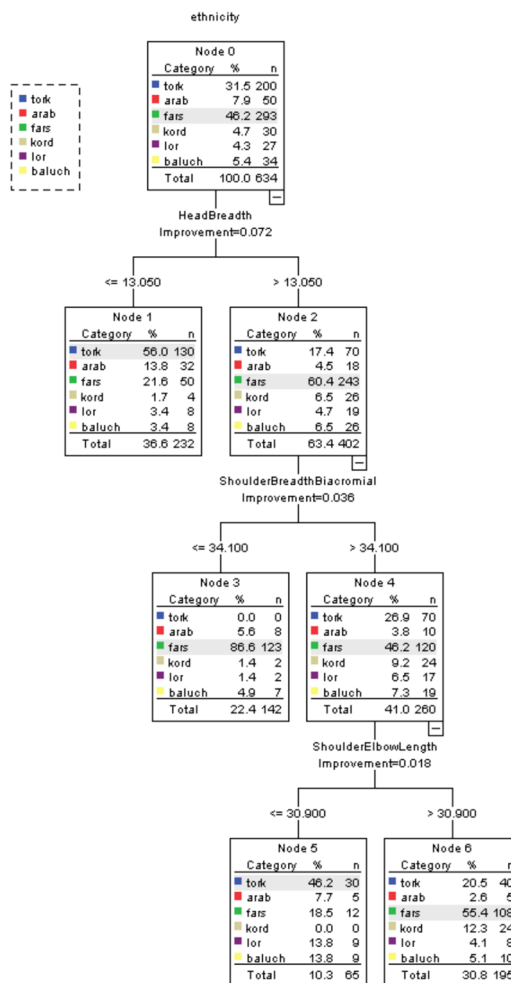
ethnicity

tork
arab
fars
kord
lor
baluch

Node 0

| Category | % | n |
|---|---|---|
| tork | 31.5 | 200 |
| arab | 7.9 | 50 |
| fars | 46.2 | 293 |
| kord | 4.7 | 30 |
| lor | 4.3 | 27 |
| baluch | 5.4 | 34 |
| Total | 100.0 | 634 |

HeadBreadth
Improvement=0.072

<= 13.050

> 13.050

Node 1

| Category | % | n |
|---|---|---|
| tork | 56.0 | 130 |
| arab | 13.8 | 32 |
| fars | 21.6 | 50 |
| kord | 1.7 | 4 |
| lor | 3.4 | 8 |
| baluch | 3.4 | 8 |
| Total | 36.6 | 232 |

Node 2

| Category | % | n |
|---|---|---|
| tork | 17.4 | 70 |
| arab | 4.5 | 18 |
| fars | 60.4 | 243 |
| kord | 6.5 | 26 |
| lor | 4.7 | 19 |
| baluch | 6.5 | 26 |
| Total | 63.4 | 402 |

ShoulderBreadthBiacromial
Improvement=0.036

<= 34.100

> 34.100

Node 3

| Category | % | n |
|---|---|---|
| tork | 0.0 | 0 |
| arab | 5.6 | 8 |
| fars | 86.6 | 123 |
| kord | 1.4 | 2 |
| lor | 1.4 | 2 |
| baluch | 4.9 | 7 |
| Total | 22.4 | 142 |

Node 4

| Category | % | n |
|---|---|---|
| tork | 26.9 | 70 |
| arab | 3.8 | 10 |
| fars | 46.2 | 120 |
| kord | 9.2 | 24 |
| lor | 6.5 | 17 |
| baluch | 7.3 | 19 |
| Total | 41.0 | 260 |

ShoulderElbowLength
Improvement=0.018

<= 30.900

> 30.900

Node 5

| Category | % | n |
|---|---|---|
| tork | 46.2 | 30 |
| arab | 7.7 | 5 |
| fars | 18.5 | 12 |
| kord | 0.0 | 0 |
| lor | 13.8 | 9 |
| baluch | 13.8 | 9 |
| Total | 10.3 | 65 |

Node 6

| Category | % | n |
|---|---|---|
| tork | 20.5 | 40 |
| arab | 2.6 | 5 |
| fars | 55.4 | 108 |
| kord | 12.3 | 24 |
| lor | 4.1 | 8 |
| baluch | 5.1 | 10 |
| Total | 30.8 | 195 |